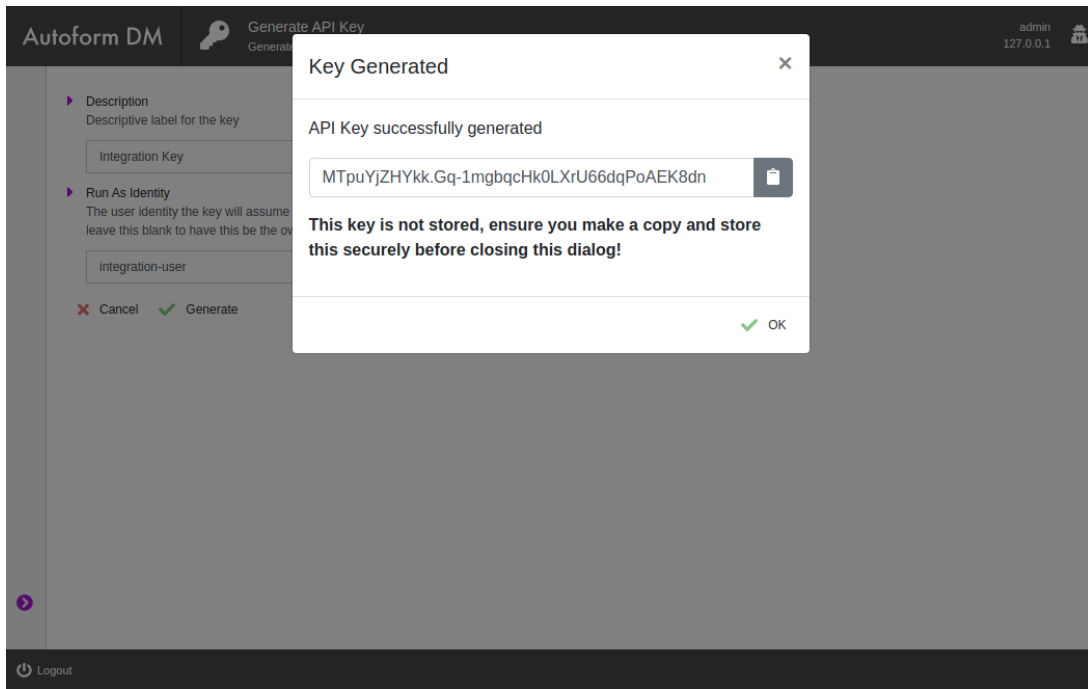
Autoform DM

Generate API Key
Generate

admin
127.0.0.1

Description
Descriptive label for the key

Integration Key

Run As Identity
The user identity the key will assume
leave this blank to have this be the ow

integration-user

Cancel Generate

Key Generated

×

API Key successfully generated

MTpuYjZHYkk.Gq-1mgbqcHk0LXrU66dqPoAEK8dn

This key is not stored, ensure you make a copy and store this securely before closing this dialog!

OK

Logout